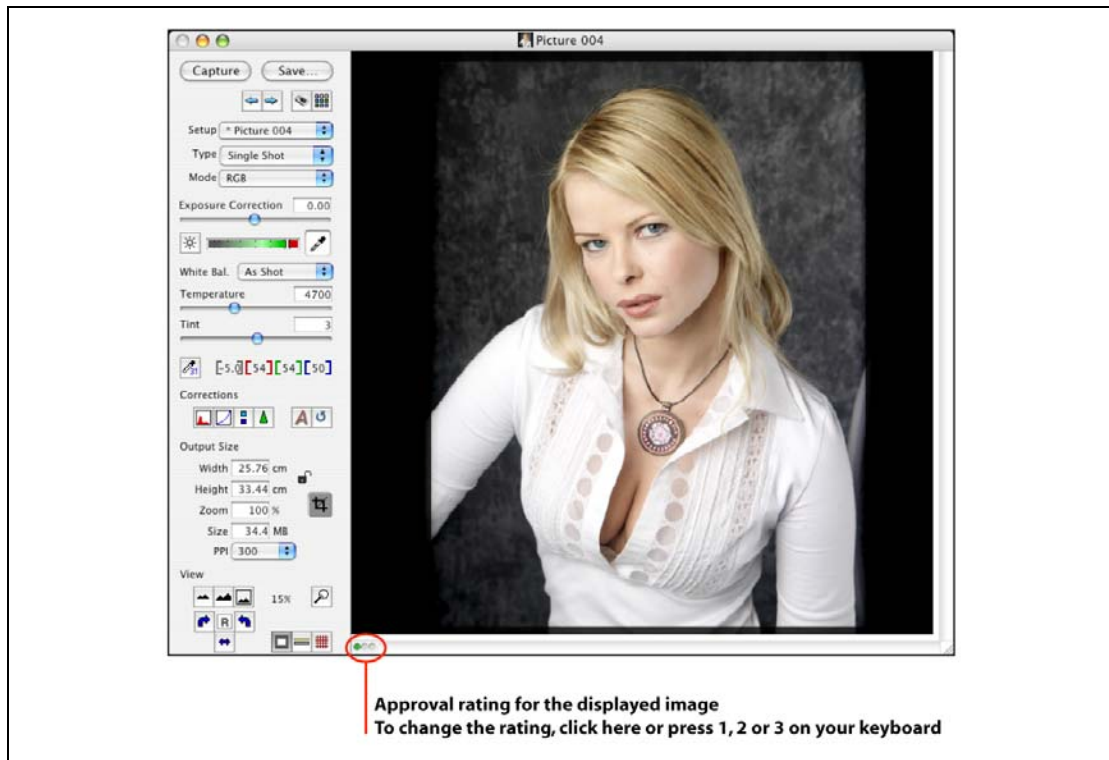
Picture 004

Capture
Save...

Setup * Picture 004
Type Single Shot
Mode RGB
Exposure Correction 0.00
White Bal. As Shot
Temperature 4700
Tint 3
-5.0 54 54 50
Corrections
A
Output Size
Width 25.76 cm
Height 33.44 cm
Zoom 100 %
Size 34.4 MB
PPI 300
View
15%
R

Approval rating for the displayed image
To change the rating, click here or press 1, 2 or 3 on your keyboard